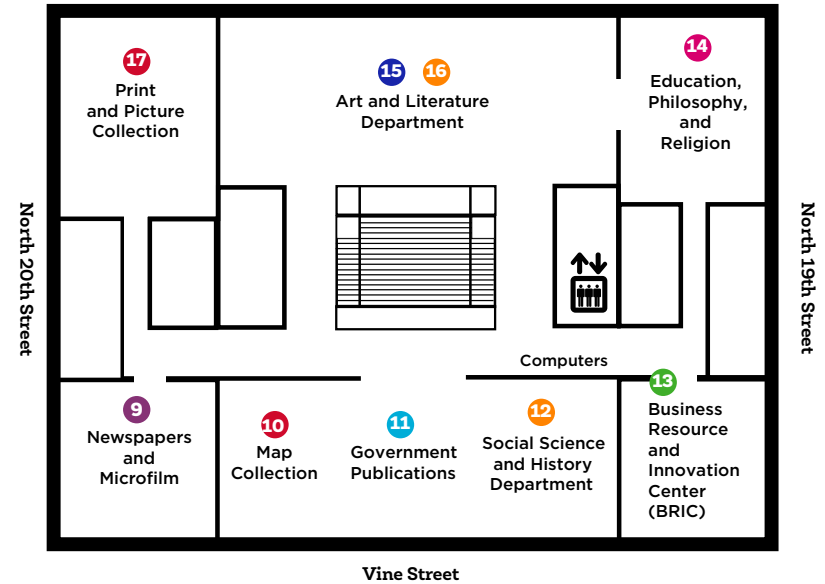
17
Print and Picture Collection

15 16
Art and Literature Department

14
Education, Philosophy, and Religion

North 20th Street

North 19th Street

Computers

9
Newspapers and Microfilm

10
Map Collection

11
Government Publications

12
Social Science and History Department

13
Business Resource and Innovation Center (BRIC)

Vine Street